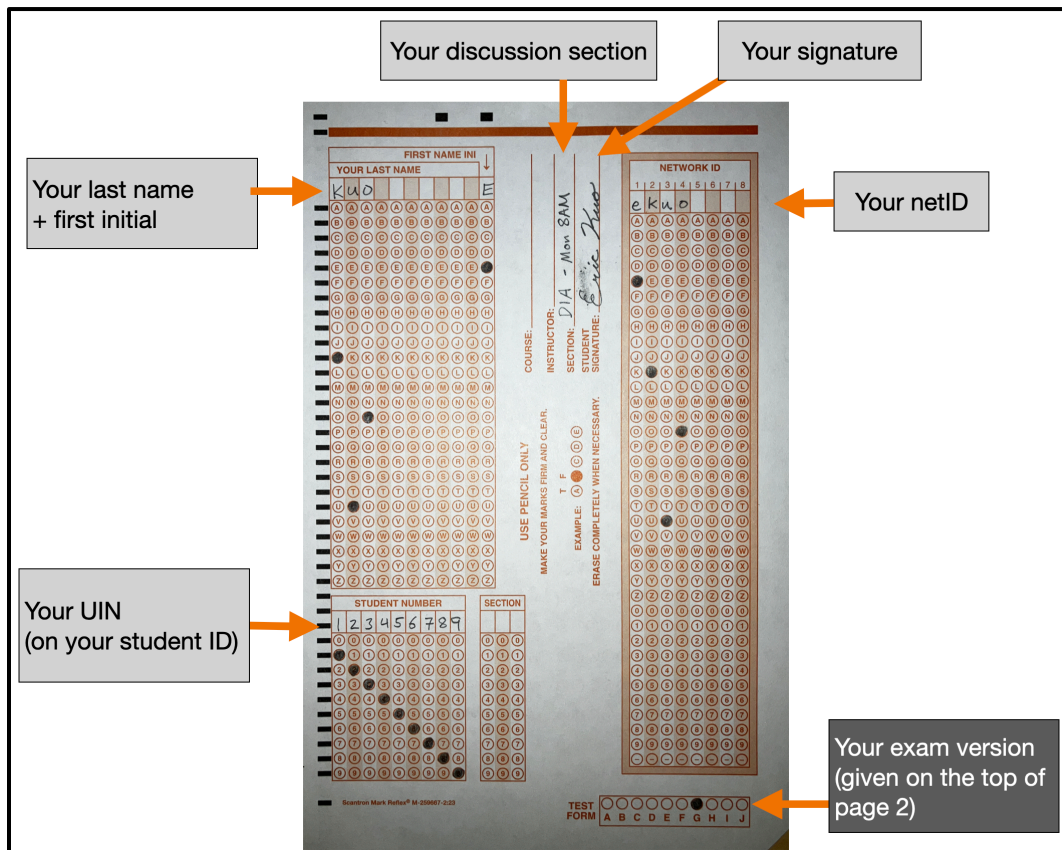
Your discussion section

Your signature

Your last name + first initial

Your netID

Your UIN (on your student ID)

Your exam version (given on the top of page 2)

FIRST NAME INI
YOUR LAST NAME
KUO E

NETWORK ID
1 2 3 4 5 6 7 8
e k u o

COURSE:
INSTRUCTOR: D1A - Mon 8AM
SECTION:
STUDENT SIGNATURE: Eric Kuo

USE PENCIL ONLY
MAKE YOUR MARKS FIRM AND CLEAR.
EXAMPLE: T F A B C D E
ERASE COMPLETELY WHEN NECESSARY.

STUDENT NUMBER
1 2 3 4 5 6 7 8 9

SECTION

TEST FORM
A B C D E F G H I J

Scantron Mark Reflex® M-259607-2:22